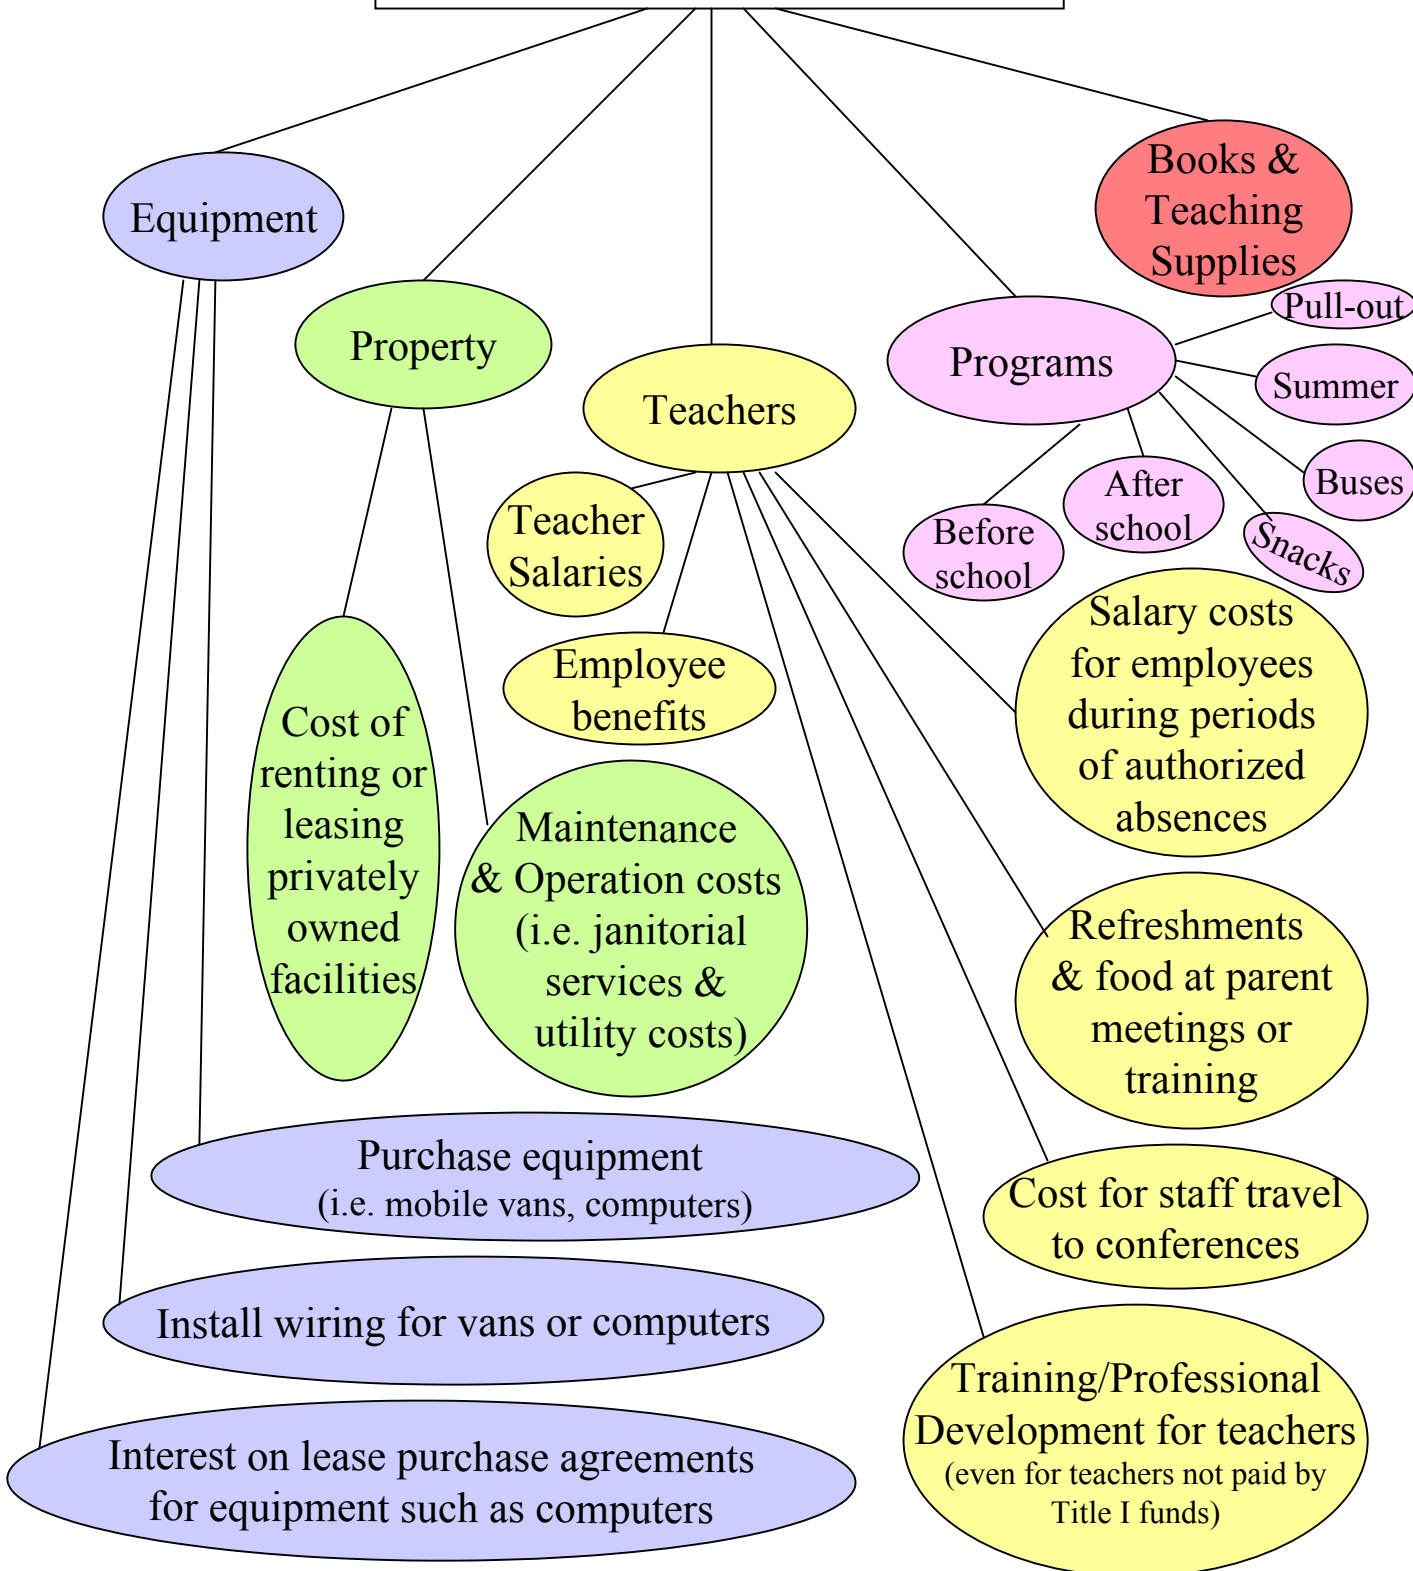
Equipment

Property

Teachers

Programs

Books & Teaching Supplies

Pull-out

Summer

Buses

Snacks

After school

Before school

Teacher Salaries

Employee benefits

Cost of renting or leasing privately owned facilities

Maintenance & Operation costs (i.e. janitorial services & utility costs)

Salary costs for employees during periods of authorized absences

Refreshments & food at parent meetings or training

Cost for staff travel to conferences

Training/Professional Development for teachers (even for teachers not paid by Title I funds)

Purchase equipment (i.e. mobile vans, computers)

Install wiring for vans or computers

Interest on lease purchase agreements for equipment such as computers